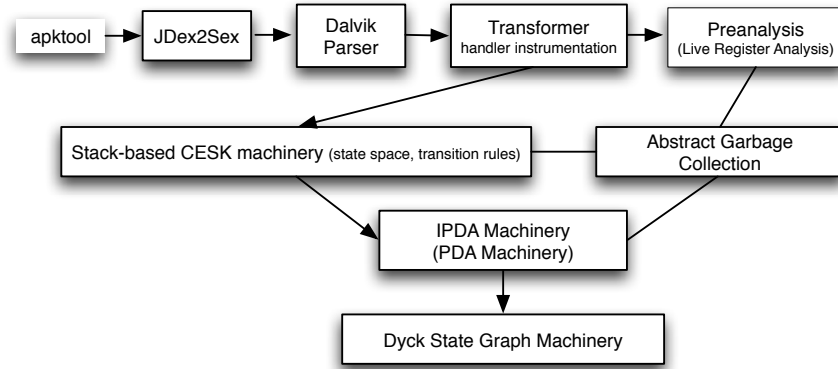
apktool

JDex2Sex

Dalvik Parser

Transformer
handler instrumentation

Preanalysis
(Live Register Analysis)

Stack-based CESK machinery (state space, transition rules)

Abstract Garbage Collection

IPDA Machinery
(PDA Machinery)

Dyck State Graph Machinery